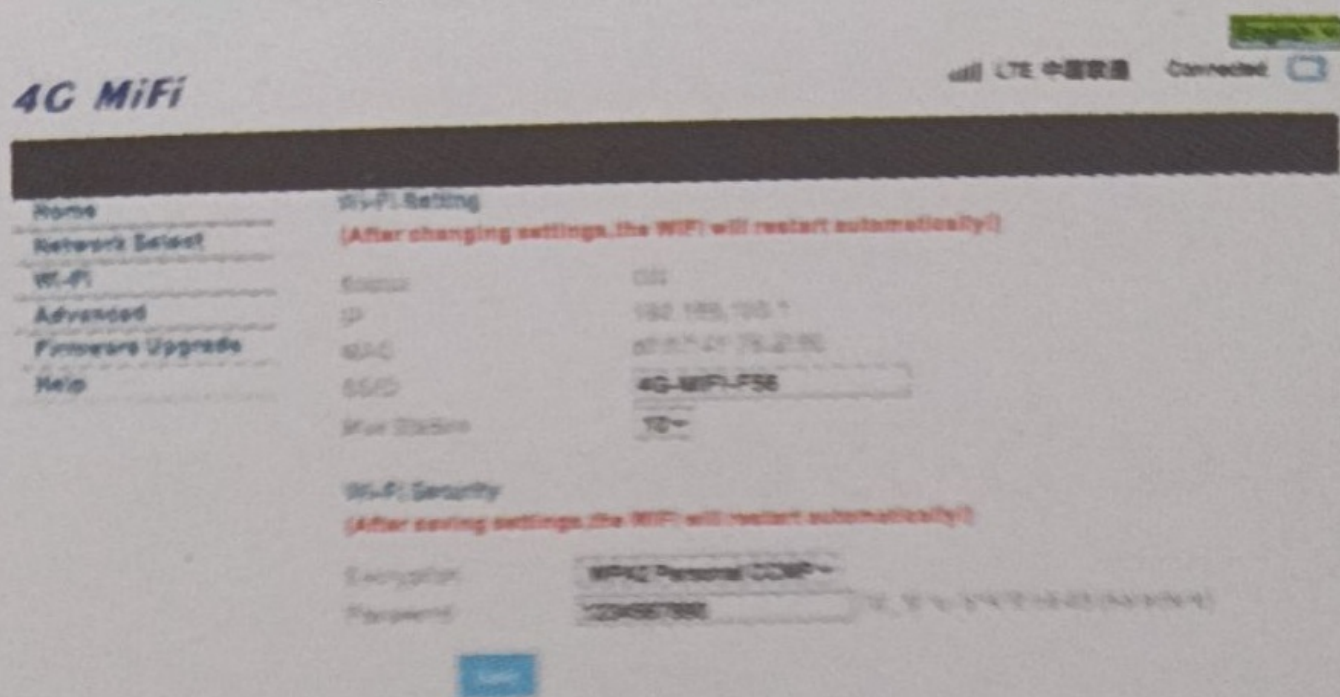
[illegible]

4G MiFi

LTE 中国联通 Connected

Home
Network Select
Wi-Fi
Advanced
Firmware Upgrade
Help

Wi-Fi Setting
(After changing settings,the WIFI will restart automatically!)

Status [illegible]
IP 192.168.100.1
MAC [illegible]
SSID 4G-MIFI-F56
Max Station 10

Wi-Fi Security
(After saving settings,the WIFI will restart automatically!)

Encryption WPA2 Personal/CCMP
Password 1234567890 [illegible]

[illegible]